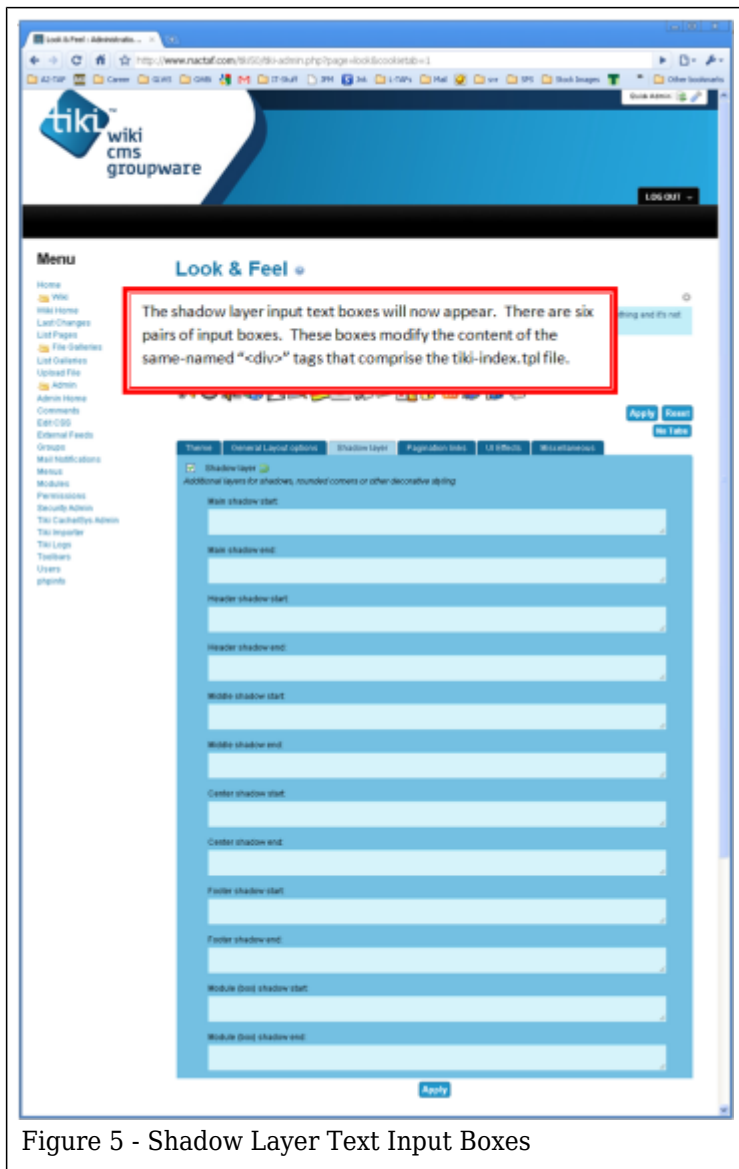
Look & Feel : Administratio... ×

http://www.nactaf.com/tiki50/tiki-admin.php?page=look&cookietab=1

42-TAF Career GLWS GNN M IT-Stuff IPM Ink I-TAFs Mail SPS Stock Images Other bookmarks

Quick Admin

tiki wiki cms groupware

LOG OUT

Menu

Home
Wiki
Wiki Home
Last Changes
List Pages
File Galleries
List Galleries
Upload File
Admin
Admin Home
Commands
Edit CSS
External Feeds
Groups
Mail Notifications
Menus
Modules
Permissions
Security Admin
Tiki Cache/Sys Admin
Tiki Importer
Tiki Logs
Toolbars
Users
phpinfo

Look & Feel

The shadow layer input text boxes will now appear. There are six pairs of input boxes. These boxes modify the content of the same-named "<div>" tags that comprise the tiki-index.tpl file.

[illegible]thing and it's not

Apply Reset
No Tabs

Theme | General Layout options | Shadow layer | Pagination links | UI Effects | Miscellaneous

Shadow layer
Additional layers for shadows, rounded corners or other decorative styling

Main shadow start:

Main shadow end:

Header shadow start:

Header shadow end:

Middle shadow start:

Middle shadow end:

Center shadow start:

Center shadow end:

Footer shadow start:

Footer shadow end:

Module (box) shadow start:

Module (box) shadow end:

Apply

Figure 5 - Shadow Layer Text Input Boxes